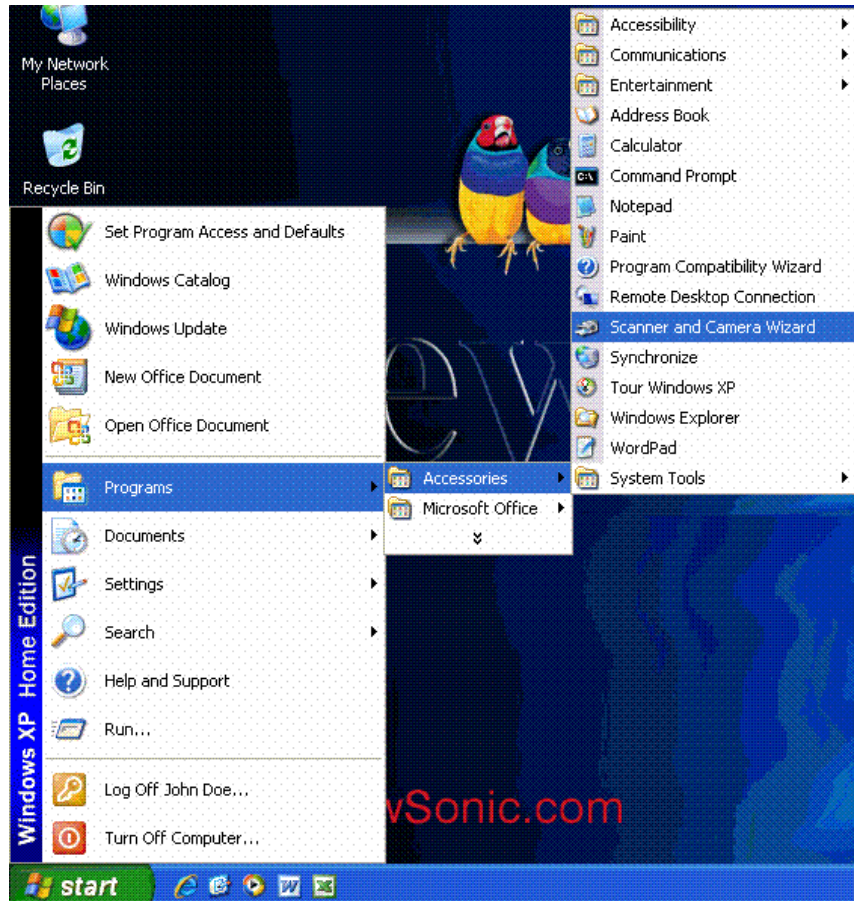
My Network Places

Recycle Bin

Set Program Access and Defaults
Windows Catalog
Windows Update
New Office Document
Open Office Document
Programs
Documents
Settings
Search
Help and Support
Run...
Log Off John Doe...
Turn Off Computer...

Windows XP Home Edition

Accessories
Microsoft Office

Accessibility
Communications
Entertainment
Address Book
Calculator
Command Prompt
Notepad
Paint
Program Compatibility Wizard
Remote Desktop Connection
Scanner and Camera Wizard
Synchronize
Tour Windows XP
Windows Explorer
WordPad
System Tools

ev

vSonic.com

start